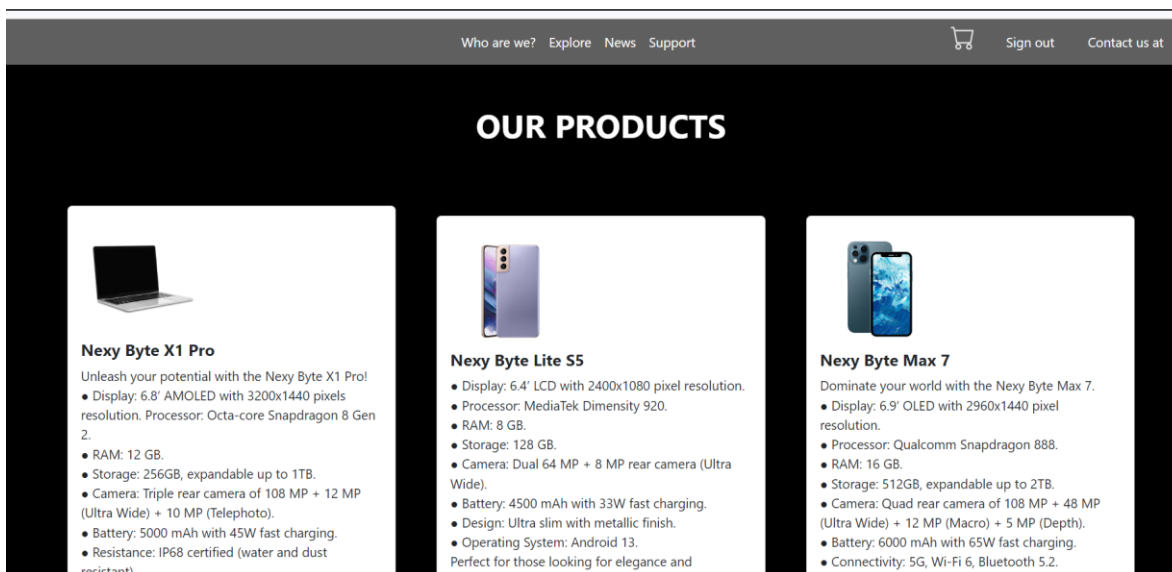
Who are we? Explore News Support

Sign out Contact us at

OUR PRODUCTS

Nexy Byte X1 Pro

Unleash your potential with the Nexy Byte X1 Pro!
• Display: 6.8' AMOLED with 3200x1440 pixels resolution. Processor: Octa-core Snapdragon 8 Gen 2.
• RAM: 12 GB.
• Storage: 256GB, expandable up to 1TB.
• Camera: Triple rear camera of 108 MP + 12 MP (Ultra Wide) + 10 MP (Telephoto).
• Battery: 5000 mAh with 45W fast charging.
• Resistance: IP68 certified (water and dust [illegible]

Nexy Byte Lite S5

• Display: 6.4' LCD with 2400x1080 pixel resolution.
• Processor: MediaTek Dimensity 920.
• RAM: 8 GB.
• Storage: 128 GB.
• Camera: Dual 64 MP + 8 MP rear camera (Ultra Wide).
• Battery: 4500 mAh with 33W fast charging.
• Design: Ultra slim with metallic finish.
• Operating System: Android 13.
Perfect for those looking for elegance and

Nexy Byte Max 7

Dominate your world with the Nexy Byte Max 7.
• Display: 6.9' OLED with 2960x1440 pixel resolution.
• Processor: Qualcomm Snapdragon 888.
• RAM: 16 GB.
• Storage: 512GB, expandable up to 2TB.
• Camera: Quad rear camera of 108 MP + 48 MP (Ultra Wide) + 12 MP (Macro) + 5 MP (Depth).
• Battery: 6000 mAh with 65W fast charging.
• Connectivity: 5G, Wi-Fi 6, Bluetooth 5.2.